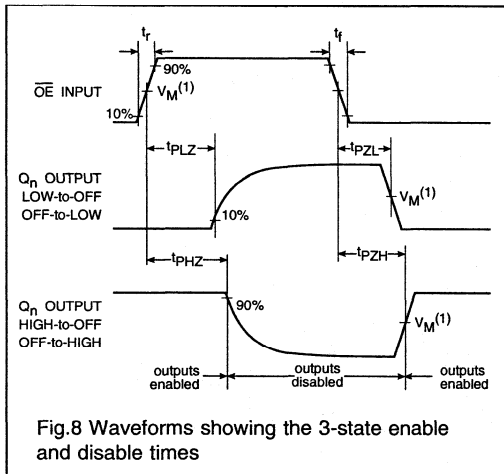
$t_r$

$t_f$

90%

$\overline{OE}$ INPUT

$V_M^{(1)}$

10%

$t_{PLZ}$

$t_{PZL}$

$Q_n$ OUTPUT
LOW-to-OFF
OFF-to-LOW

$V_M^{(1)}$

10%

$t_{PHZ}$

$t_{PZH}$

$Q_n$ OUTPUT
HIGH-to-OFF
OFF-to-HIGH

90%

$V_M^{(1)}$

outputs enabled

outputs disabled

outputs enabled

Fig.8 Waveforms showing the 3-state enable and disable times